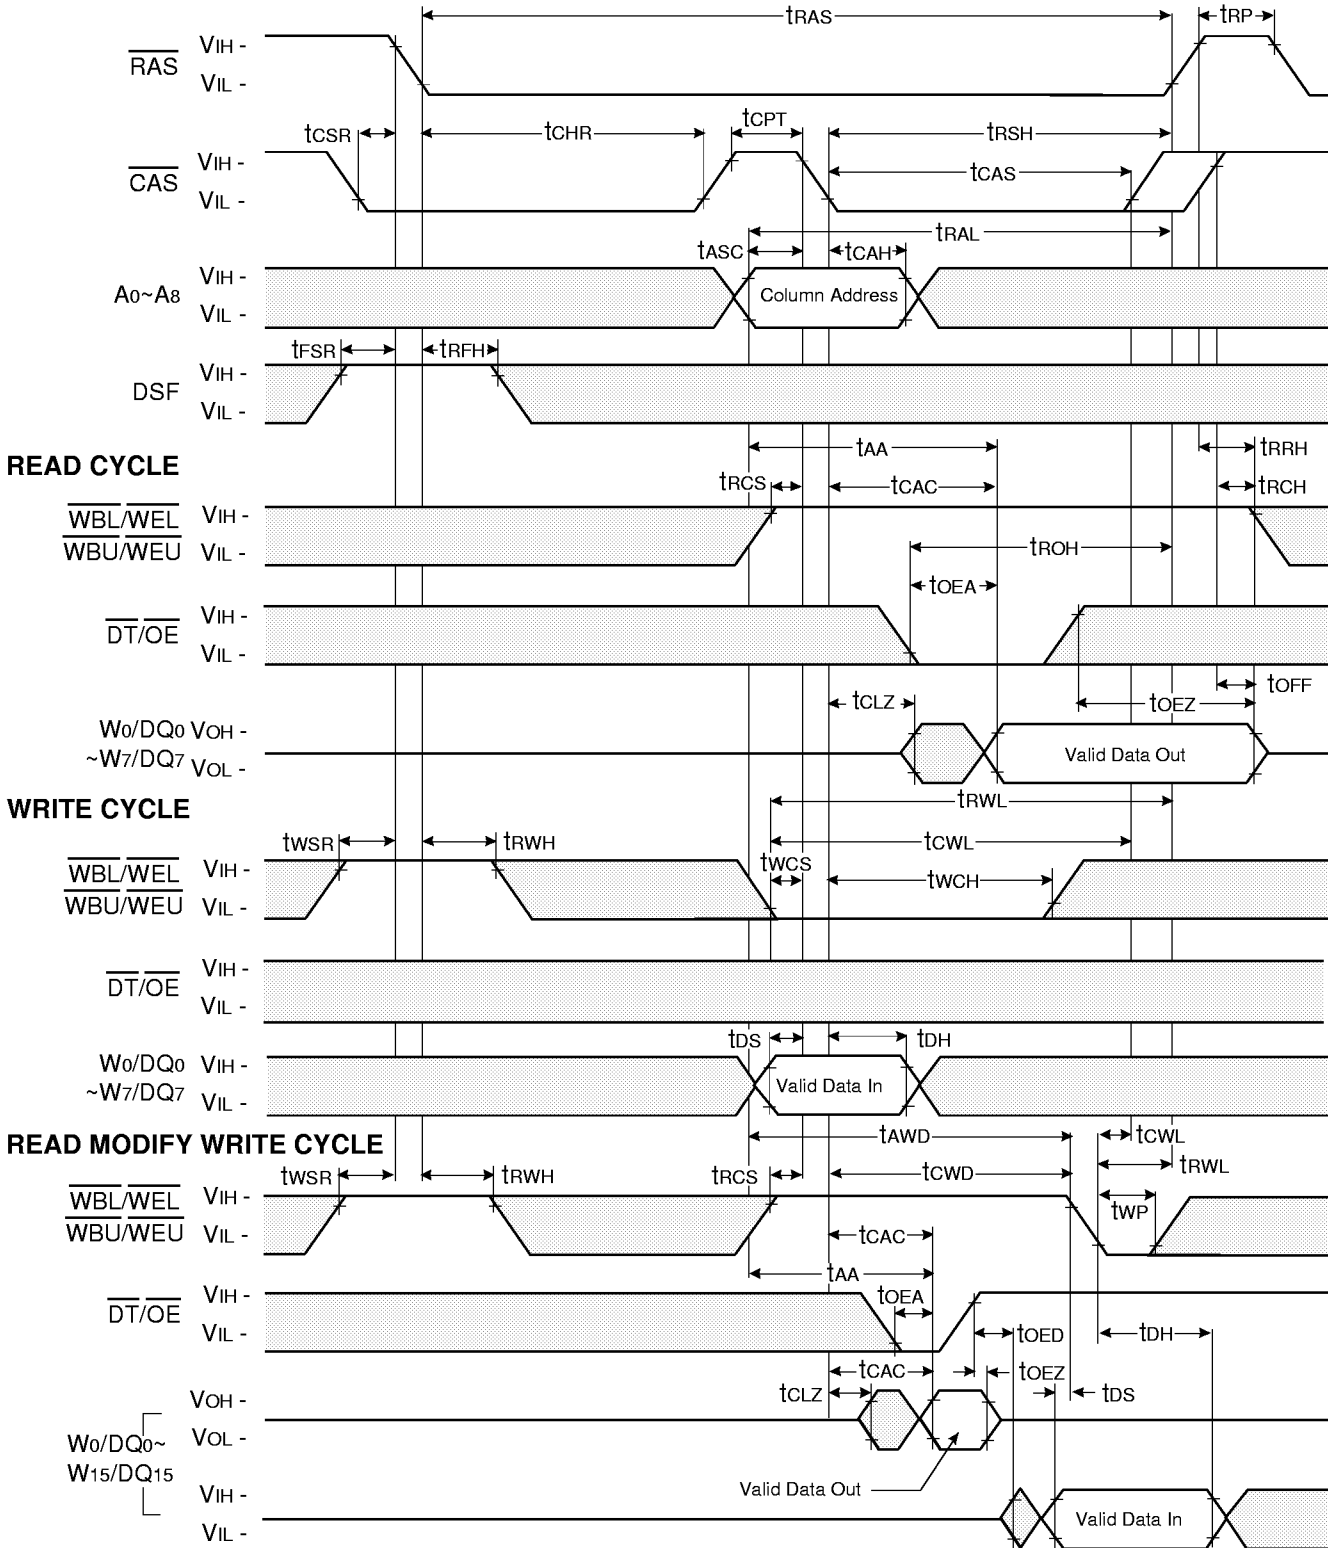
$t_{RAS}$ $t_{RP}$

$\overline{RAS}$ $V_{IH}$ - $V_{IL}$ -

$t_{CSR}$ $t_{CHR}$ $t_{CPT}$ $t_{RSH}$

$\overline{CAS}$ $V_{IH}$ - $V_{IL}$ -

$t_{CAS}$

$t_{RAL}$

$t_{ASC}$ $t_{CAH}$

$A_0$~$A_8$ $V_{IH}$ - $V_{IL}$ -

Column Address

$t_{FSR}$ $t_{RFH}$

DSF $V_{IH}$ - $V_{IL}$ -

$t_{AA}$ $t_{RRH}$

READ CYCLE

$t_{RCS}$ $t_{CAC}$ $t_{RCH}$

$\overline{WBL}/\overline{WEL}$ $\overline{WBU}/\overline{WEU}$ $V_{IH}$ - $V_{IL}$ -

$t_{ROH}$

$t_{OEA}$

$\overline{DT}/\overline{OE}$ $V_{IH}$ - $V_{IL}$ -

$t_{OFF}$

$t_{CLZ}$ $t_{OEZ}$

$W_0/DQ_0$ ~$W_7/DQ_7$ $V_{OH}$ - $V_{OL}$ -

Valid Data Out

WRITE CYCLE

$t_{RWL}$

$t_{WSR}$ $t_{RWH}$ $t_{CWL}$

$\overline{WBL}/\overline{WEL}$ $\overline{WBU}/\overline{WEU}$ $V_{IH}$ - $V_{IL}$ -

$t_{WCS}$ $t_{WCH}$

$\overline{DT}/\overline{OE}$ $V_{IH}$ - $V_{IL}$ -

$t_{DS}$ $t_{DH}$

$W_0/DQ_0$ ~$W_7/DQ_7$ $V_{IH}$ - $V_{IL}$ -

Valid Data In

READ MODIFY WRITE CYCLE

$t_{AWD}$ $t_{CWL}$

$t_{WSR}$ $t_{RWH}$ $t_{RCS}$ $t_{CWD}$ $t_{RWL}$

$\overline{WBL}/\overline{WEL}$ $\overline{WBU}/\overline{WEU}$ $V_{IH}$ - $V_{IL}$ -

$t_{WP}$

$t_{CAC}$

$t_{AA}$

$t_{OEA}$

$\overline{DT}/\overline{OE}$ $V_{IH}$ - $V_{IL}$ -

$t_{OED}$ $t_{DH}$

$t_{CAC}$ $t_{OEZ}$

$t_{CLZ}$ $t_{DS}$

$W_0/DQ_0$~ $W_{15}/DQ_{15}$ $V_{OH}$ - $V_{OL}$ - $V_{IH}$ - $V_{IL}$ -

Valid Data Out

Valid Data In